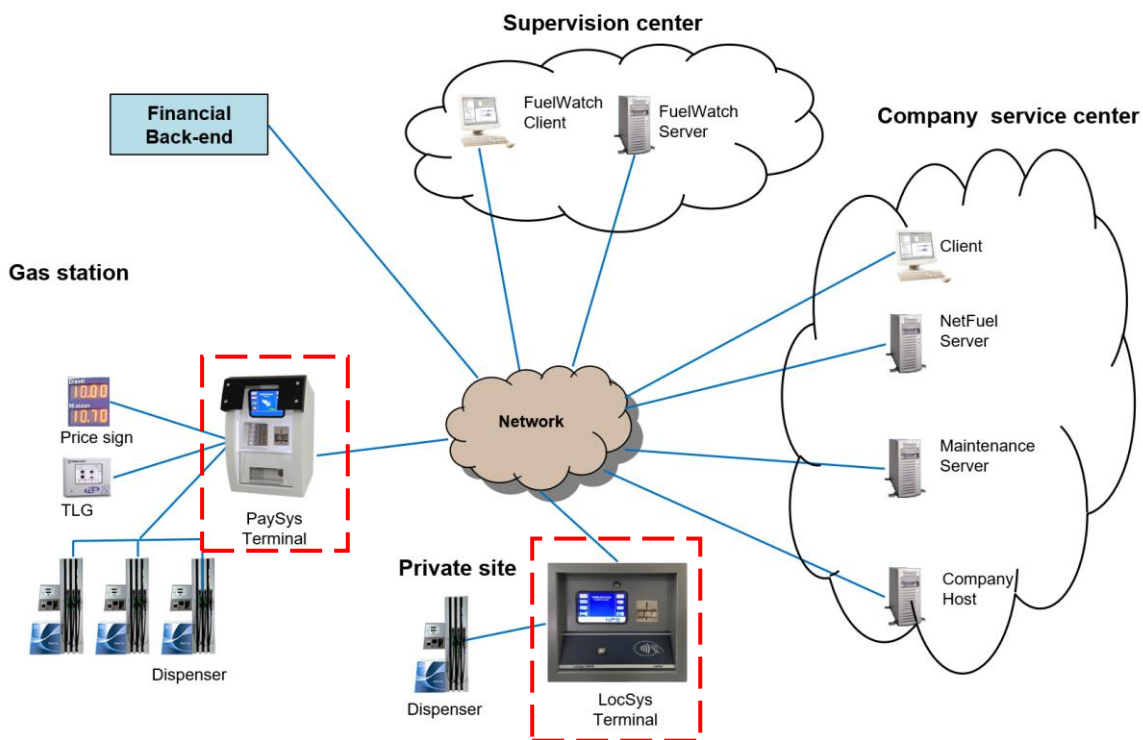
Supervision center

Financial Back-end

FuelWatch Client

FuelWatch Server

Company service center

Client

Gas station

NetFuel Server

Diesel 10.00

10.70

Price sign

Network

Maintenance Server

TLG

PaySys Terminal

Private site

Company Host

Dispenser

Dispenser

LocSys Terminal